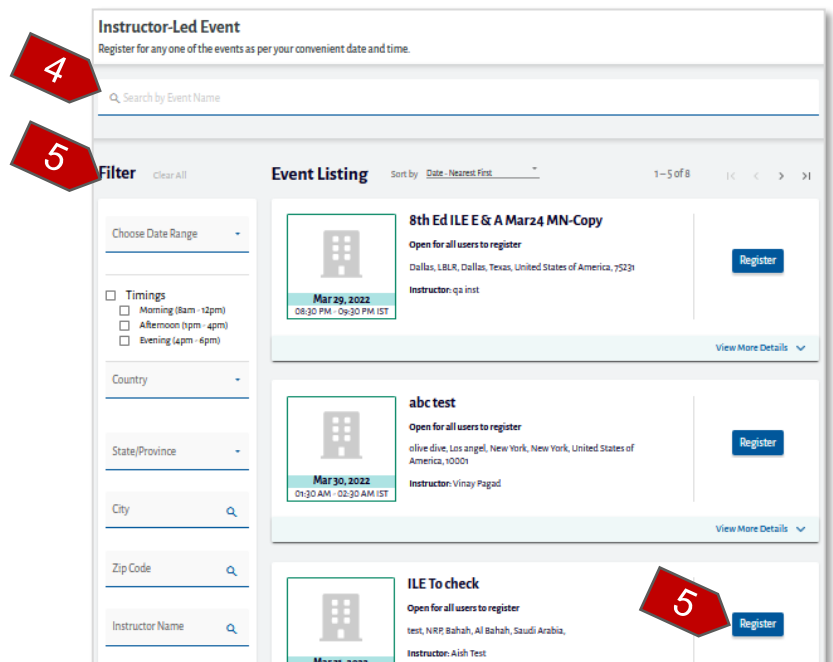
Instructor-Led Event
Register for any one of the events as per your convenient date and time.

4

Search by Event Name

5

Filter Clear All

Choose Date Range

Timings
Morning (8am - 12pm)
Afternoon (1pm - 4pm)
Evening (4pm - 6pm)

Country

State/Province

City

Zip Code

Instructor Name

Event Listing Sort by Date - Nearest First 1 – 5 of 8

8th Ed ILE E & A Mar24 MN-Copy
Open for all users to register
Dallas, LBLR, Dallas, Texas, United States of America, 75231
Instructor: qa inst
Mar 29, 2022
08:30 PM - 09:30 PM IST
Register
View More Details

abc test
Open for all users to register
olive dive, Los angel, New York, New York, United States of America, 10001
Instructor: Vinay Pagad
Mar 30, 2022
01:30 AM - 02:30 AM IST
Register
View More Details

ILE To check
Open for all users to register
test, NRP, Bahah, Al Bahah, Saudi Arabia,
Instructor: Aish Test
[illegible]
5
Register